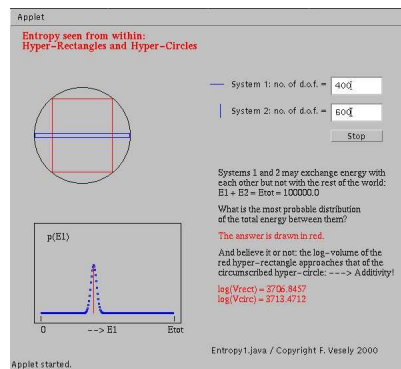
Applet

Entropy seen from within:
Hyper-Rectangles and Hyper-Circles

System 1: no. of d.o.f. = 400

System 2: no. of d.o.f. = 600

Stop

Systems 1 and 2 may exchange energy with each other but not with the rest of the world: E1 + E2 = Etot = 100000.0

What is the most probable distribution of the total energy between them?

The answer is drawn in red.

And believe it or not: the log-volume of the red hyper-rectangle approaches that of the circumscribed hyper-circle: ---> Additivity!

log(Vrect) = 3706.8457
log(Vcirc) = 3713.4712

p(E1)

0
--> E1
Etot

Entropy1.java / Copyright F. Vesely 2000

Applet started.